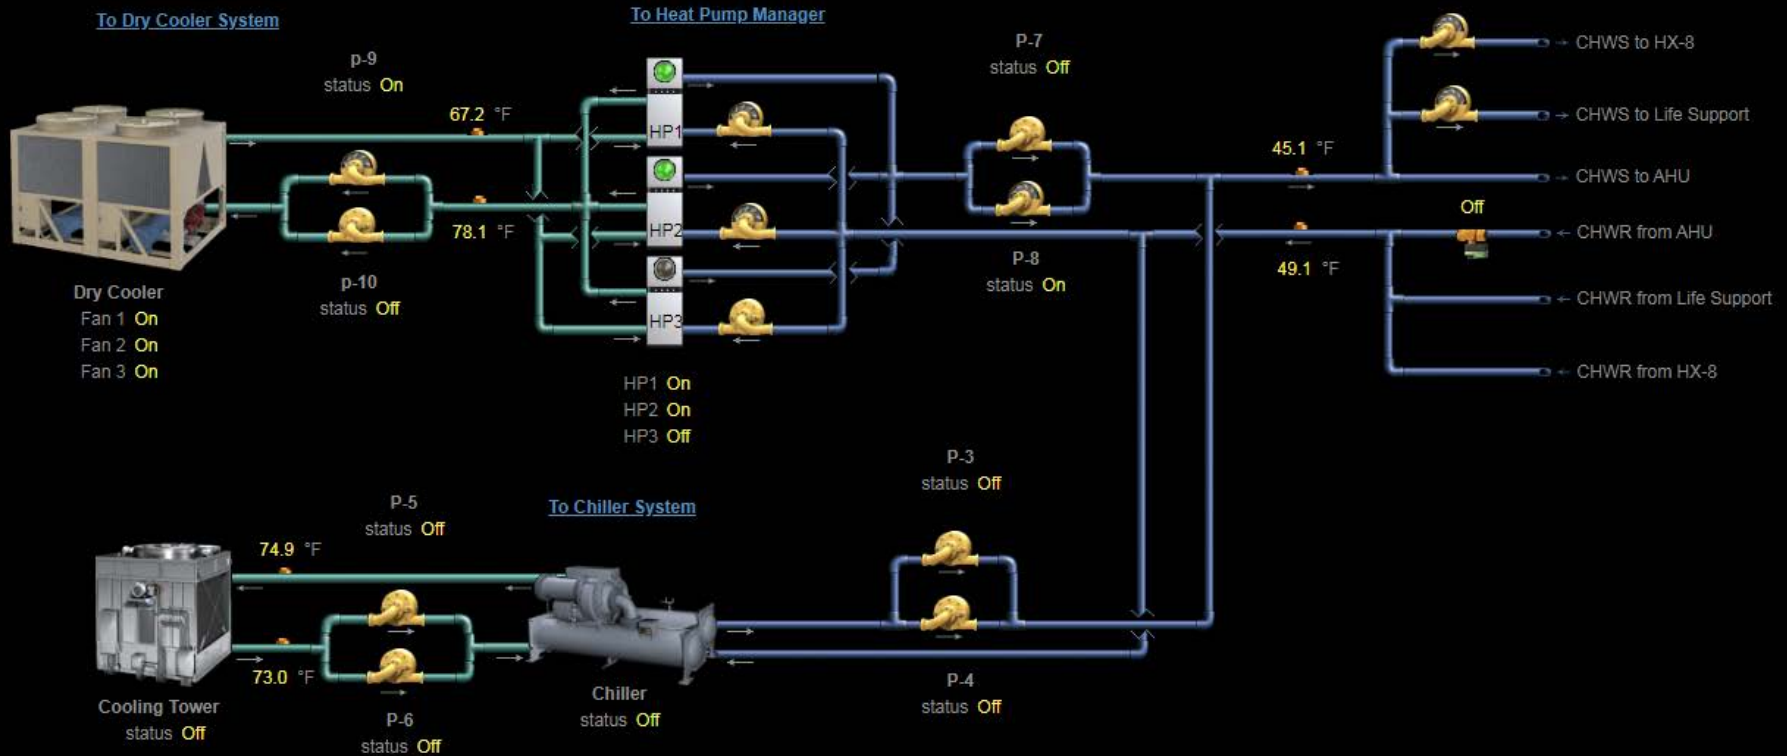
To Dry Cooler System

To Heat Pump Manager

p-9
status On

67.2 °F

78.1 °F

p-10
status Off

Dry Cooler
Fan 1 On
Fan 2 On
Fan 3 On

HP1

HP2

HP3

HP1 On
HP2 On
HP3 Off

P-7
status Off

P-8
status On

45.1 °F

49.1 °F

Off

CHWS to HX-8
CHWS to Life Support
CHWS to AHU
CHWR from AHU
CHWR from Life Support
CHWR from HX-8

P-3
status Off

P-5
status Off

To Chiller System

74.9 °F

73.0 °F

Cooling Tower
status Off

P-6
status Off

Chiller
status Off

P-4
status Off